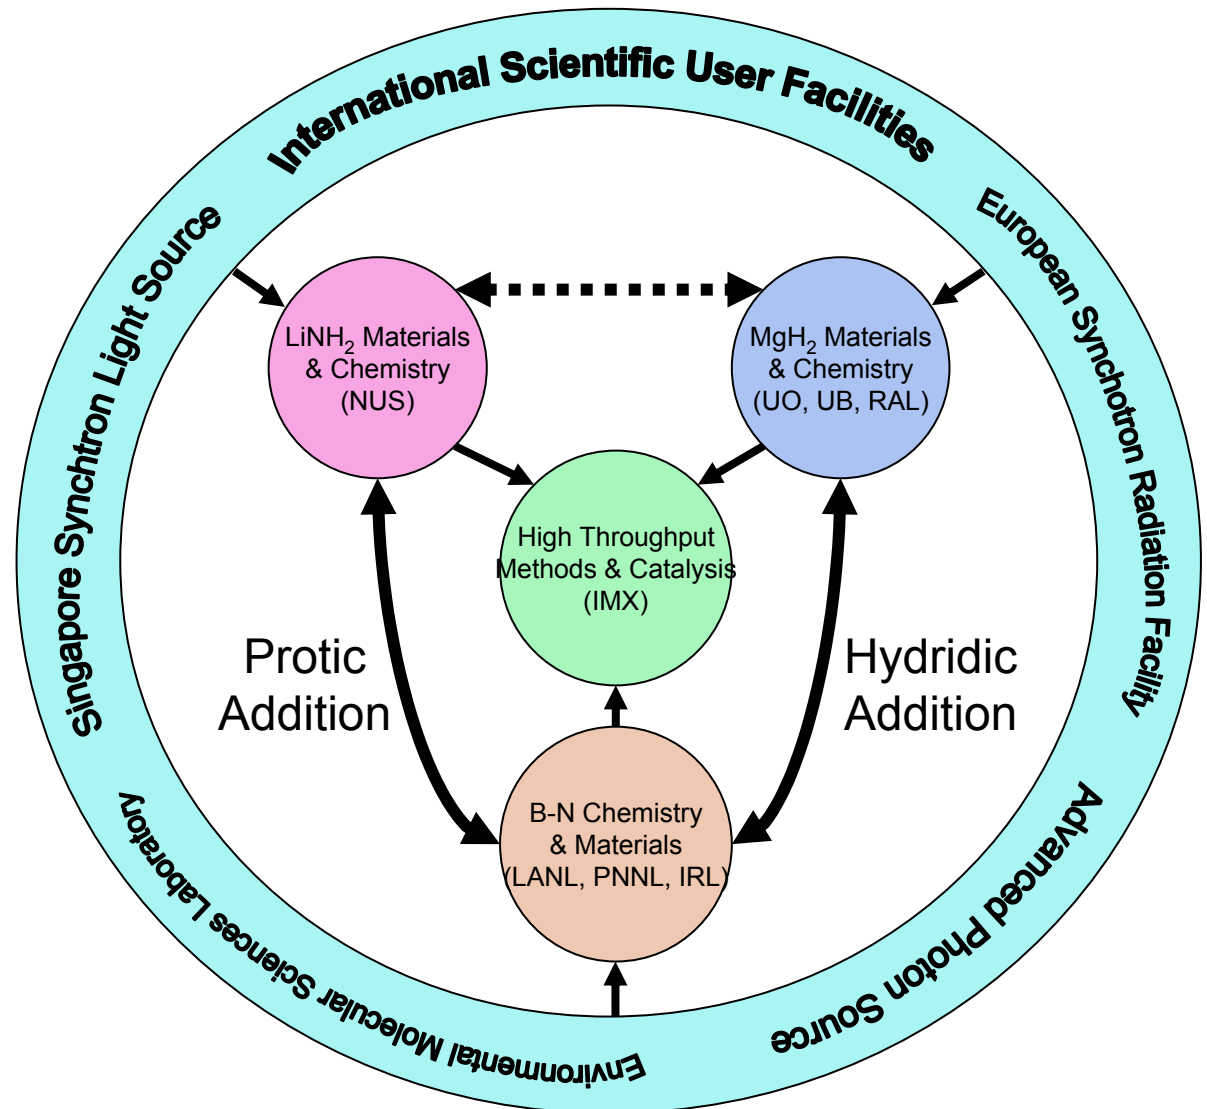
International Scientific User Facilities

European Synchotron Radiation Facility

Advanced Photon Source

Environmental Molecular Sciences Laboratory

Singapore Synchtron Light Source

$LiNH_2$ Materials & Chemistry (NUS)

$MgH_2$ Materials & Chemistry (UO, UB, RAL)

High Throughput Methods & Catalysis (IMX)

Protic Addition

Hydridic Addition

B-N Chemistry & Materials (LANL, PNNL, IRL)